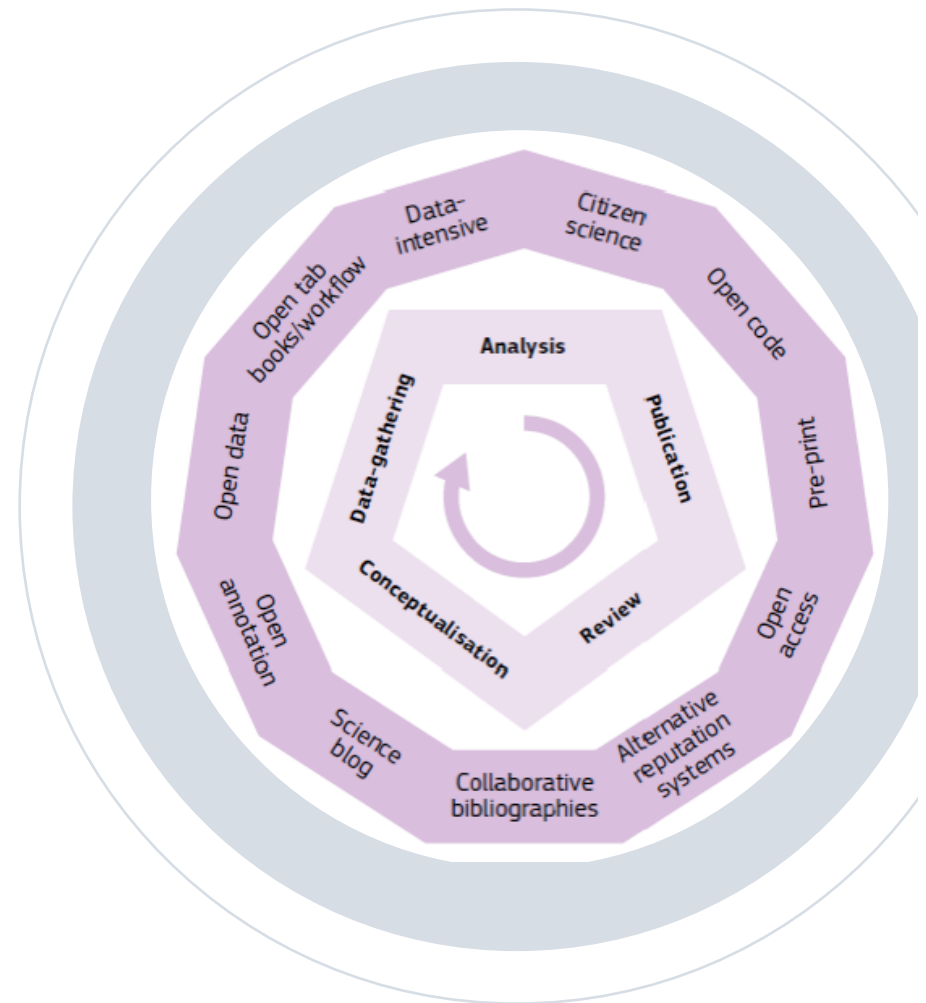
Data-intensive

Citizen science

Open code

Pre-print

Open access

Alternative reputation systems

Collaborative bibliographies

Science blog

Open annotation

Open data

Open tab books/workflow

Analysis

Publication

Review

Conceptualisation

Data-gathering